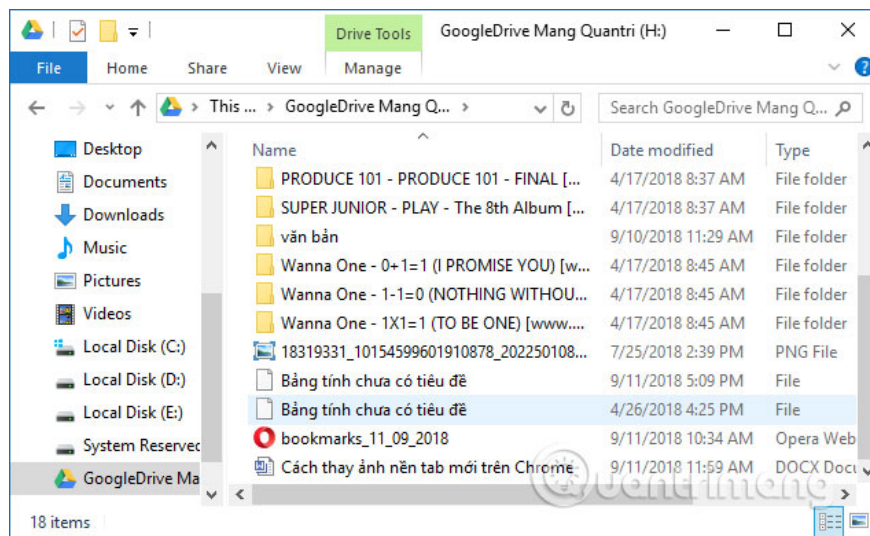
Drive Tools GoogleDrive Mang Quantri (H:)

File Home Share View Manage

This ... > GoogleDrive Mang Q... >

Search GoogleDrive Mang Q...

Desktop
Documents
Downloads
Music
Pictures
Videos
Local Disk (C:)
Local Disk (D:)
Local Disk (E:)
System Reservec
GoogleDrive Ma

| Name | Date modified | Type |
|---|---|---|
| PRODUCE 101 - PRODUCE 101 - FINAL [... | 4/17/2018 8:37 AM | File folder |
| SUPER JUNIOR - PLAY - The 8th Album [... | 4/17/2018 8:37 AM | File folder |
| văn bản | 9/10/2018 11:29 AM | File folder |
| Wanna One - 0+1=1 (I PROMISE YOU) [w... | 4/17/2018 8:45 AM | File folder |
| Wanna One - 1-1=0 (NOTHING WITHOU... | 4/17/2018 8:45 AM | File folder |
| Wanna One - 1X1=1 (TO BE ONE) [www.... | 4/17/2018 8:45 AM | File folder |
| 18319331_10154599601910878_202250108... | 7/25/2018 2:39 PM | PNG File |
| Bảng tính chưa có tiêu đề | 9/11/2018 5:09 PM | File |
| Bảng tính chưa có tiêu đề | 4/26/2018 4:25 PM | File |
| bookmarks_11_09_2018 | 9/11/2018 10:34 AM | Opera Web |
| Cách thay ảnh nền tab mới trên Chrome | 9/11/2018 11:59 AM | DOCX Docu |

18 items

Quantrimang